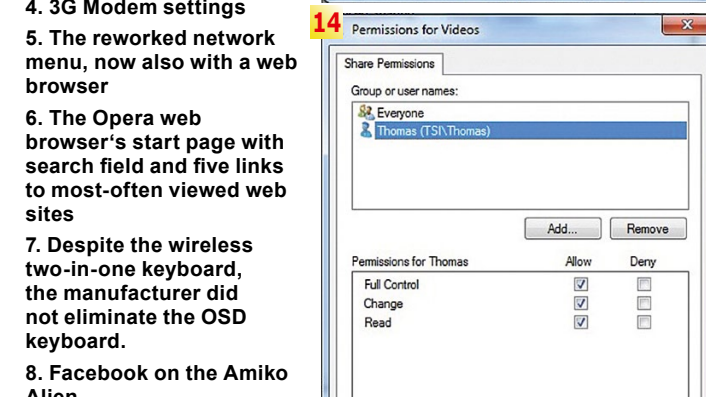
4. 3G Modem settings

5. The reworked network menu, now also with a web browser

6. The Opera web browser's start page with search field and five links to most-often viewed web sites

7. Despite the wireless two-in-one keyboard, the manufacturer did not eliminate the OSD keyboard.

8. Facebook on the Amiko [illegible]

14

Permissions for Videos

Share Permissions

Group or user names:

Everyone

Thomas (TSI\Thomas)

Add...

Remove

| Permissions for Thomas | Allow | Deny |
|---|---|---|
| Full Control | ☑ | ☐ |
| Change | ☑ | ☐ |
| Read | ☑ | ☐ |